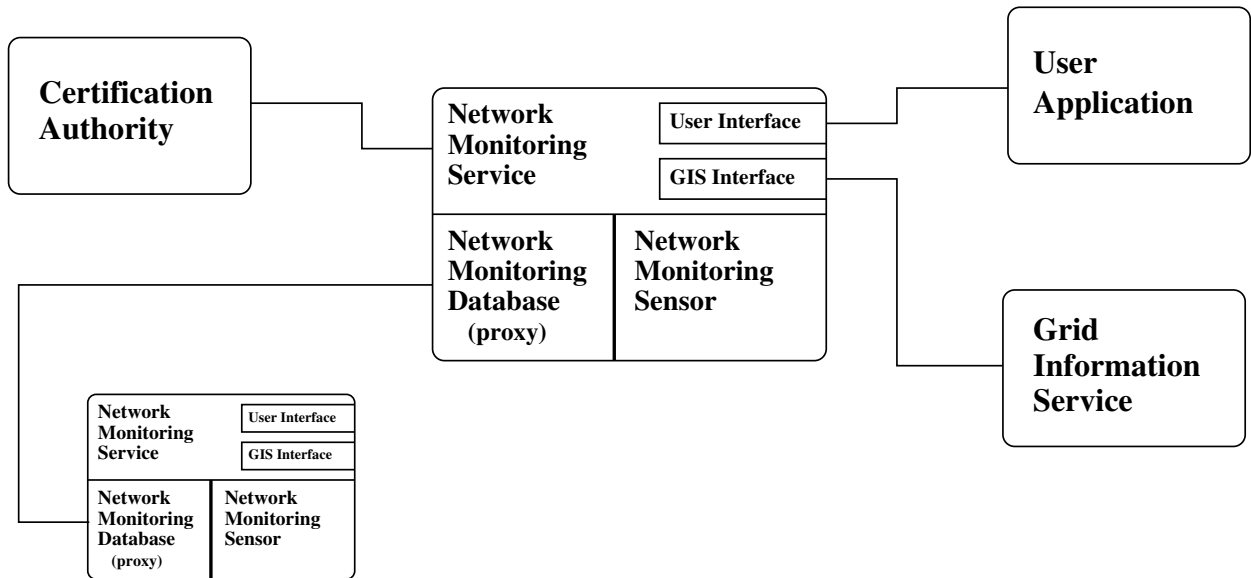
Certification Authority

Network Monitoring Service

User Interface

GIS Interface

User Application

Network Monitoring Database (proxy)

Network Monitoring Sensor

Grid Information Service

Network Monitoring Service

User Interface

GIS Interface

Network Monitoring Database (proxy)

Network Monitoring Sensor